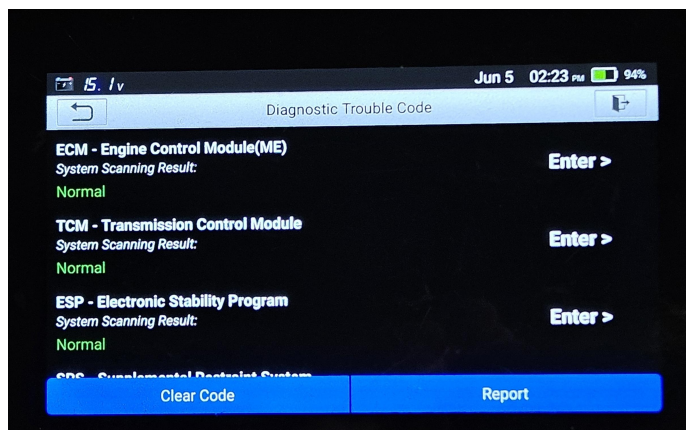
15.1v Jun 5 02:23 PM 94%

Diagnostic Trouble Code

ECM - Engine Control Module(ME)
System Scanning Result:
Normal
Enter >

TCM - Transmission Control Module
System Scanning Result:
Normal
Enter >

ESP - Electronic Stability Program
System Scanning Result:
Normal
Enter >

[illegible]

Clear Code
Report